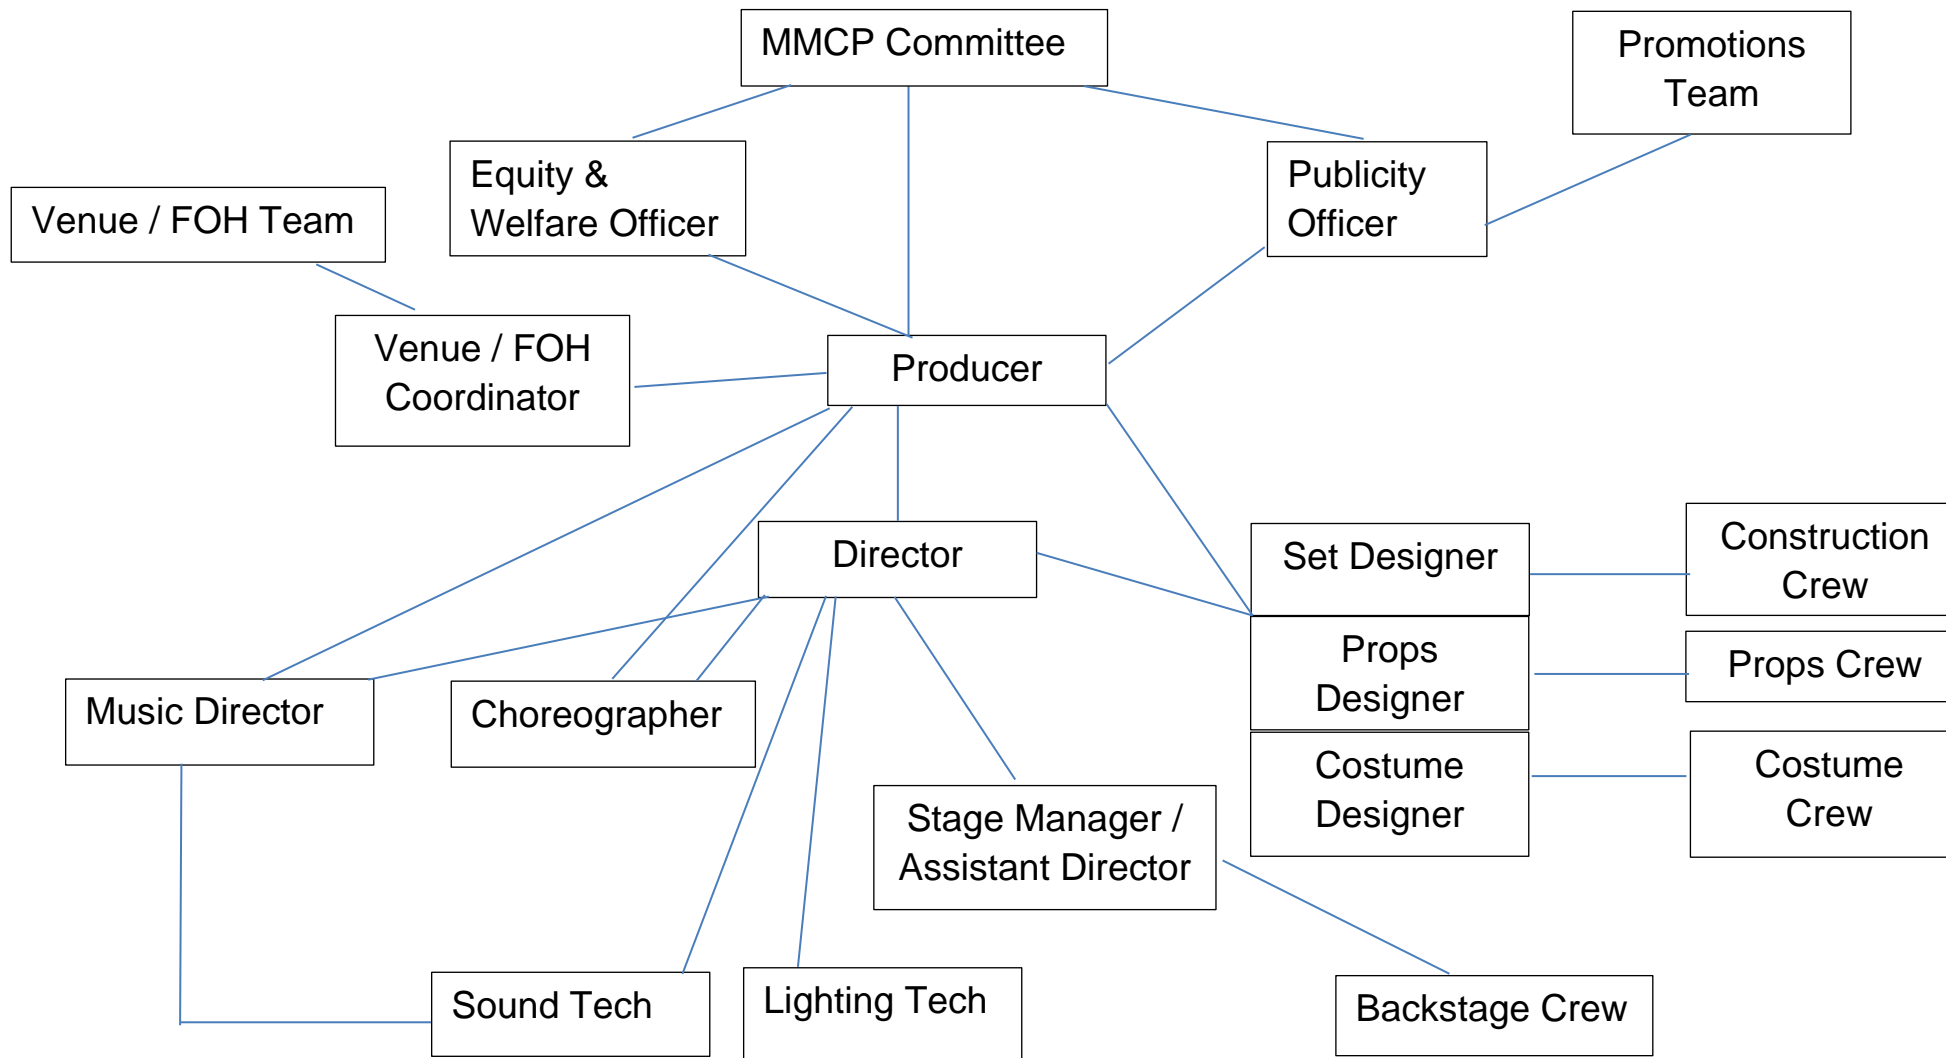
MMCP Committee

Promotions Team

Equity & Welfare Officer

Publicity Officer

Venue / FOH Team

Venue / FOH Coordinator

Producer

Director

Set Designer

Construction Crew

Props Designer

Props Crew

Costume Designer

Costume Crew

Music Director

Choreographer

Stage Manager / Assistant Director

Sound Tech

Lighting Tech

Backstage Crew